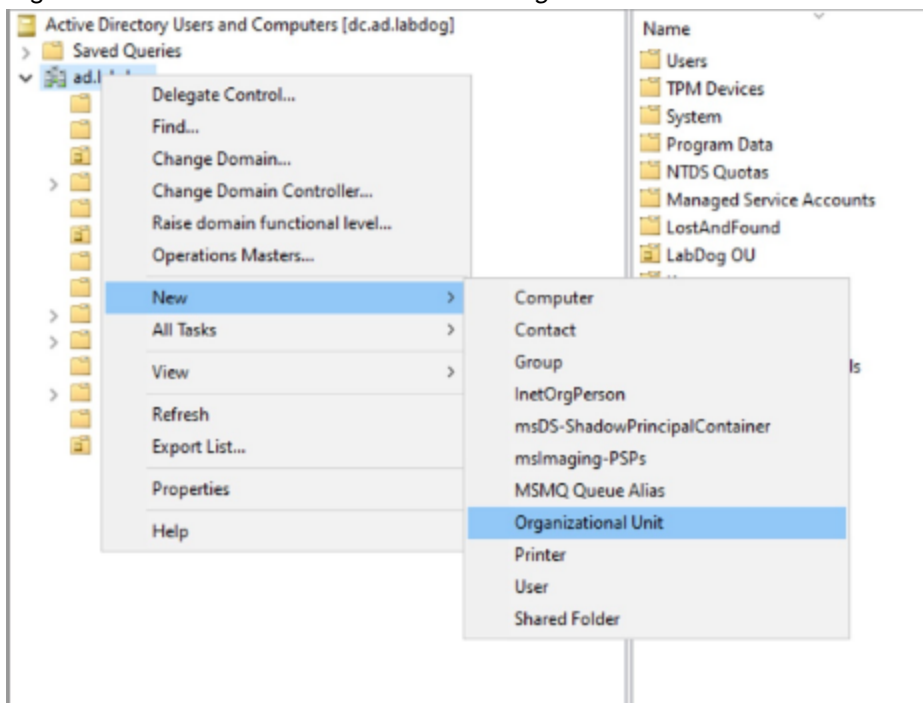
Active Directory Users and Computers [dc.ad.labdog]
Saved Queries
ad.l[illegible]

Delegate Control...
Find...
Change Domain...
Change Domain Controller...
Raise domain functional level...
Operations Masters...
New
All Tasks
View
Refresh
Export List...
Properties
Help

Computer
Contact
Group
InetOrgPerson
msDS-ShadowPrincipalContainer
msImaging-PSPs
MSMQ Queue Alias
Organizational Unit
Printer
User
Shared Folder

Name
Users
TPM Devices
System
Program Data
NTDS Quotas
Managed Service Accounts
LostAndFound
LabDog OU
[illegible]ls